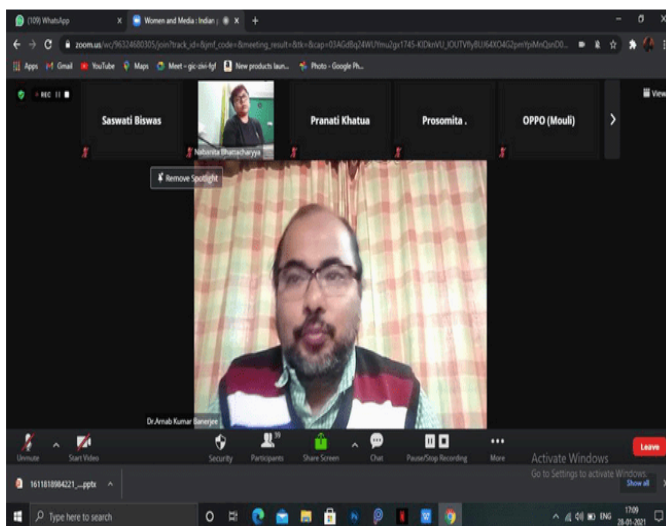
(109) WhatsApp
Women and Media | Indian
zoom.us/wc/96324680305/join?track_id=&jmf_code=&meeting_result=&tk=&cap=03AGdBq24WU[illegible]
Apps Gmail YouTube Maps Meet – gic-zivi-fgf New products laun... Photo - Google Ph...
REC
View
Saswati Biswas
Nabanita Bhattacharyya
Pranati Khatua
Prosomita .
OPPO (Mouli)
Remove Spotlight
Dr.Arnab Kumar Banerjee
Unmute
Start Video
Security
Participants
Share Screen
Chat
Pause/Stop Recording
More
Leave
Activate Windows
Go to Settings to activate Windows.
1611818984221_....pptx
Show all
Type here to search
ENG
17:09
28-01-2021